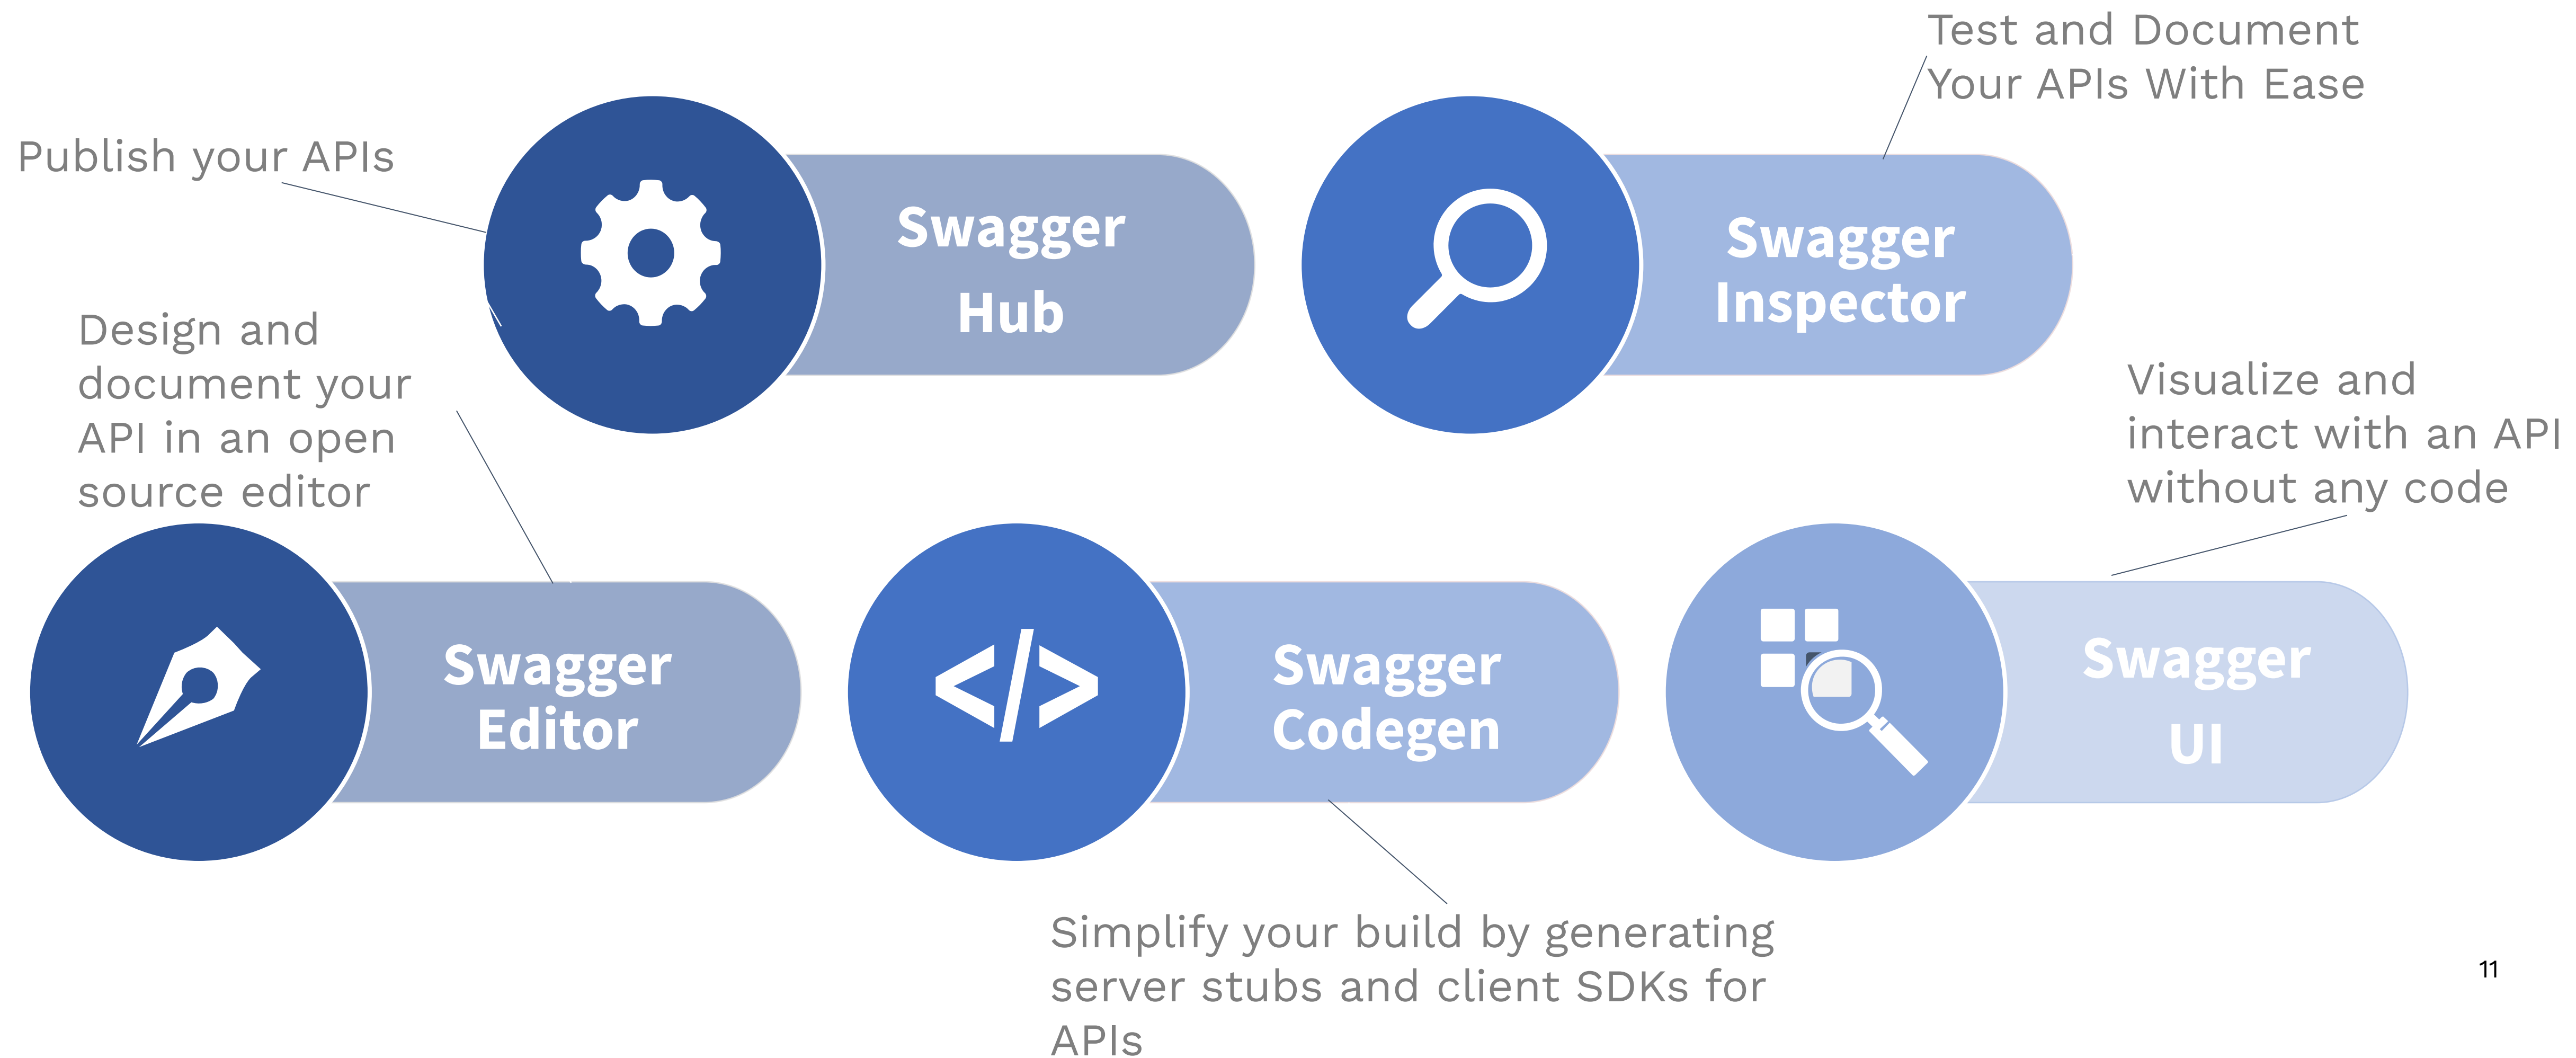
Test and Document Your APIs With Ease

Publish your APIs

Swagger Hub

Swagger Inspector

Design and document your API in an open source editor

Visualize and interact with an API without any code

Swagger Editor

</>

Swagger Codegen

Swagger UI

Simplify your build by generating server stubs and client SDKs for APIs

11